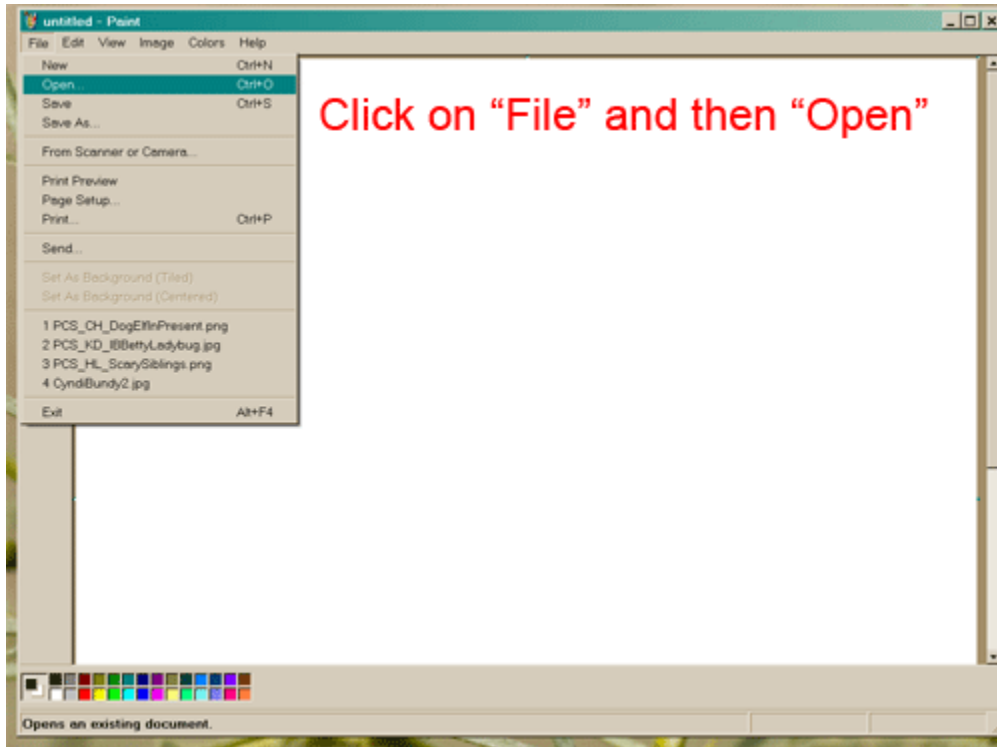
untitled - Paint

File Edit View Image Colors Help

New Ctrl+N
Open... Ctrl+O
Save Ctrl+S
Save As...
From Scanner or Camera...
Print Preview
Page Setup...
Print... Ctrl+P
Send...
Set As Background (Tiled)
Set As Background (Centered)
1 PCS_CH_DogElfInPresent.png
2 PCS_KD_IBBettyLadybug.jpg
3 PCS_HL_ScarySiblings.png
4 CyndiBundy2.jpg
Exit Alt+F4

Click on “File” and then “Open”

Opens an existing document.